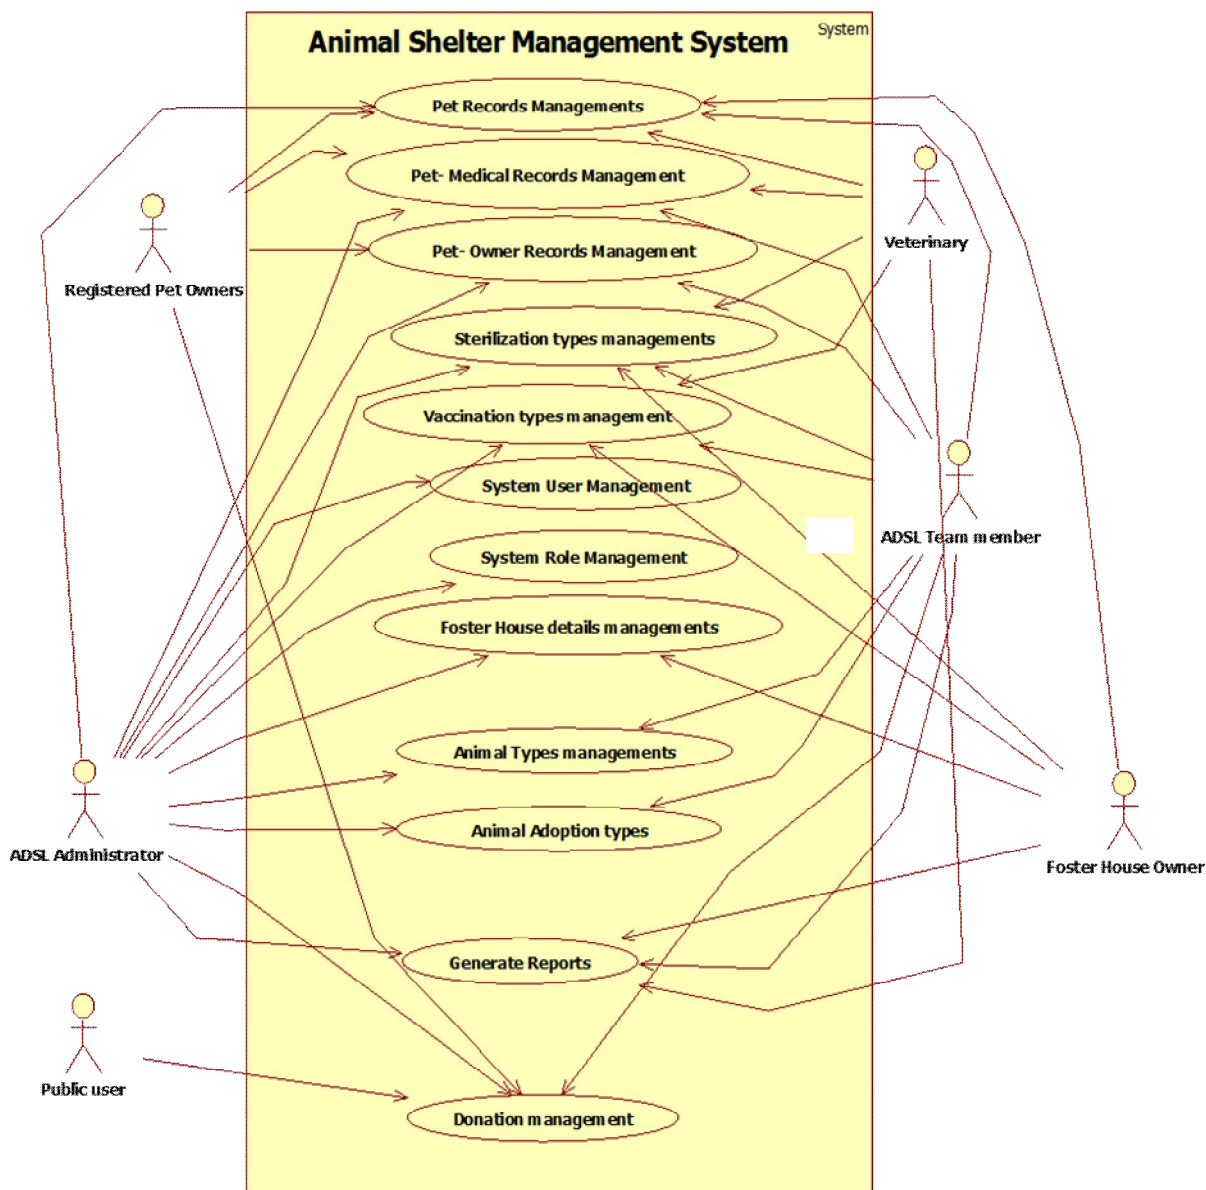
Animal Shelter Management System

System

Pet Records Managements

Pet- Medical Records Management

Pet- Owner Records Management

Sterilization types managements

Vaccination types management

System User Management

System Role Management

Foster House details managements

Animal Types managements

Animal Adoption types

Generate Reports

Donation management

Registered Pet Owners

Veterinary

ADSL Team member

ADSL Administrator

Foster House Owner

Public user